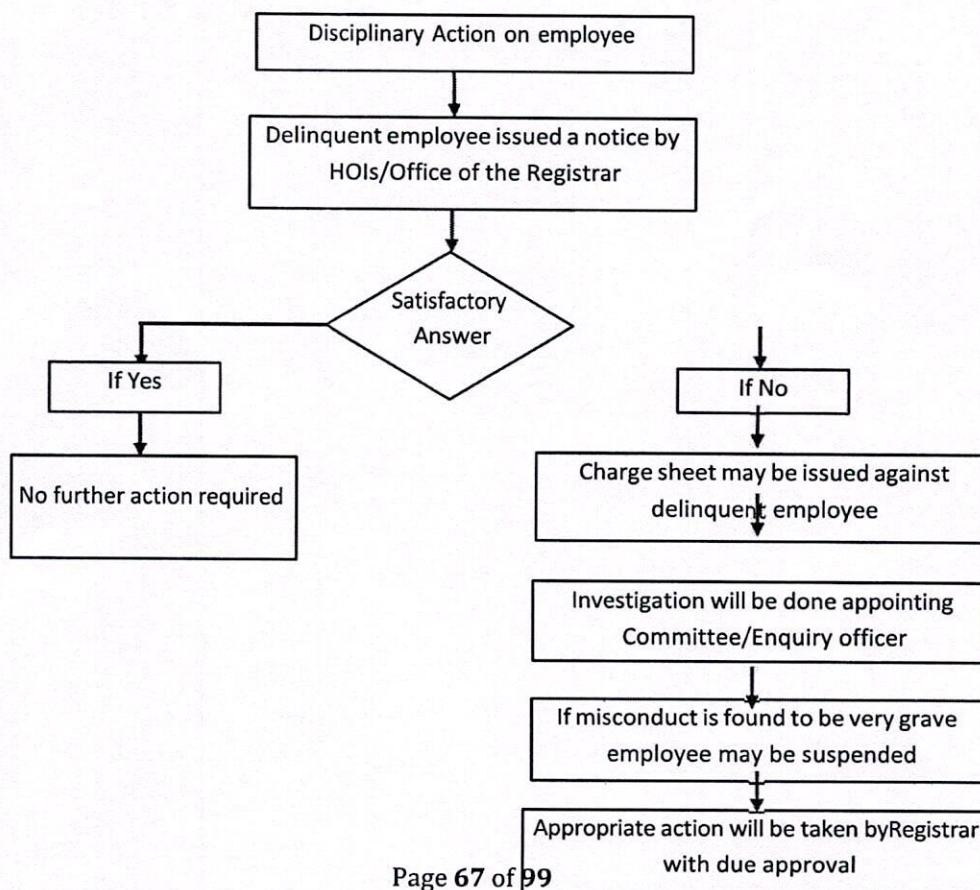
Disciplinary Action on employee

Delinquent employee issued a notice by HOIs/Office of the Registrar

Satisfactory Answer

If Yes

No further action required

If No

Charge sheet may be issued against delinquent employee

Investigation will be done appointing Committee/Enquiry officer

If misconduct is found to be very grave employee may be suspended

Appropriate action will be taken byRegistrar with due approval

Page 67 of 99